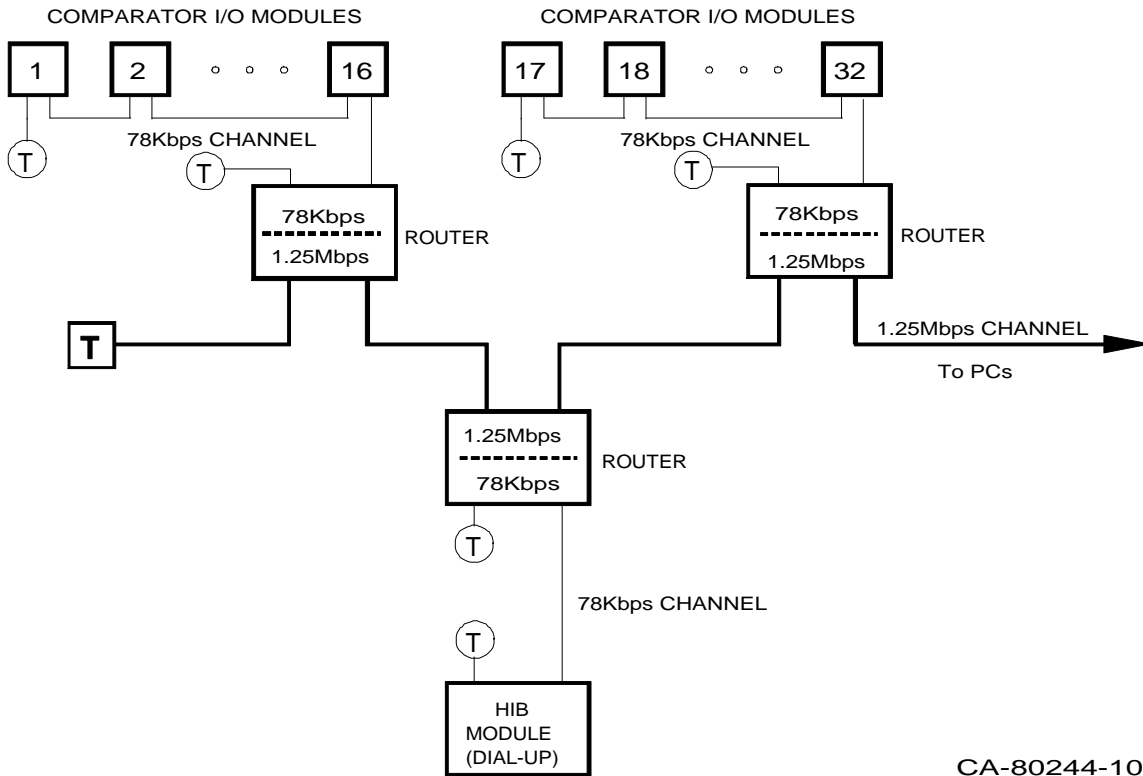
COMPARATOR I/O MODULES

1

2

16

T

78Kbps CHANNEL

T

78Kbps

1.25Mbps

ROUTER

T

COMPARATOR I/O MODULES

17

18

32

T

78Kbps CHANNEL

T

78Kbps

1.25Mbps

ROUTER

1.25Mbps CHANNEL

To PCs

1.25Mbps

78Kbps

ROUTER

T

78Kbps CHANNEL

T

HIB MODULE (DIAL-UP)

CA-80244-10